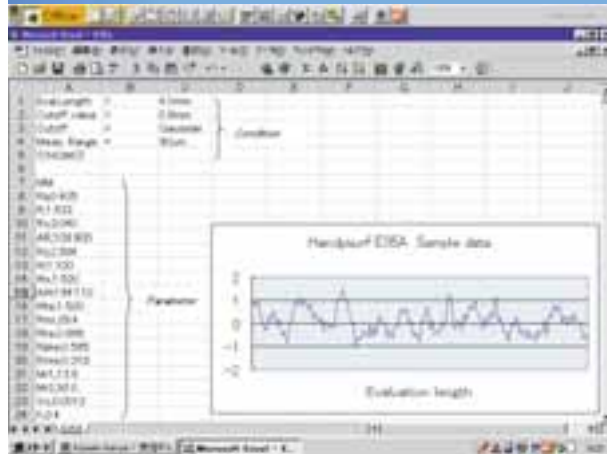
Office

Microsoft Excel - E35A

Eval.Length = | 4.0mm
Cutoff value = | 0.8mm
Cutoff = | Gaussian
Meas. Range = | 80um
Condition

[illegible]

Parameter

Handysurf E35A Sample data

2
1
0
-1
-2

Evaluation length

Microsoft Excel